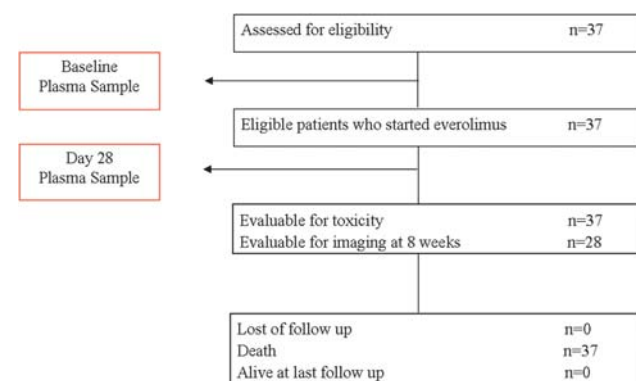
Assessed for eligibility n=37

Baseline Plasma Sample

Eligible patients who started everolimus n=37

Day 28 Plasma Sample

Evaluable for toxicity n=37
Evaluable for imaging at 8 weeks n=28

Lost of follow up n=0
Death n=37
Alive at last follow up n=0